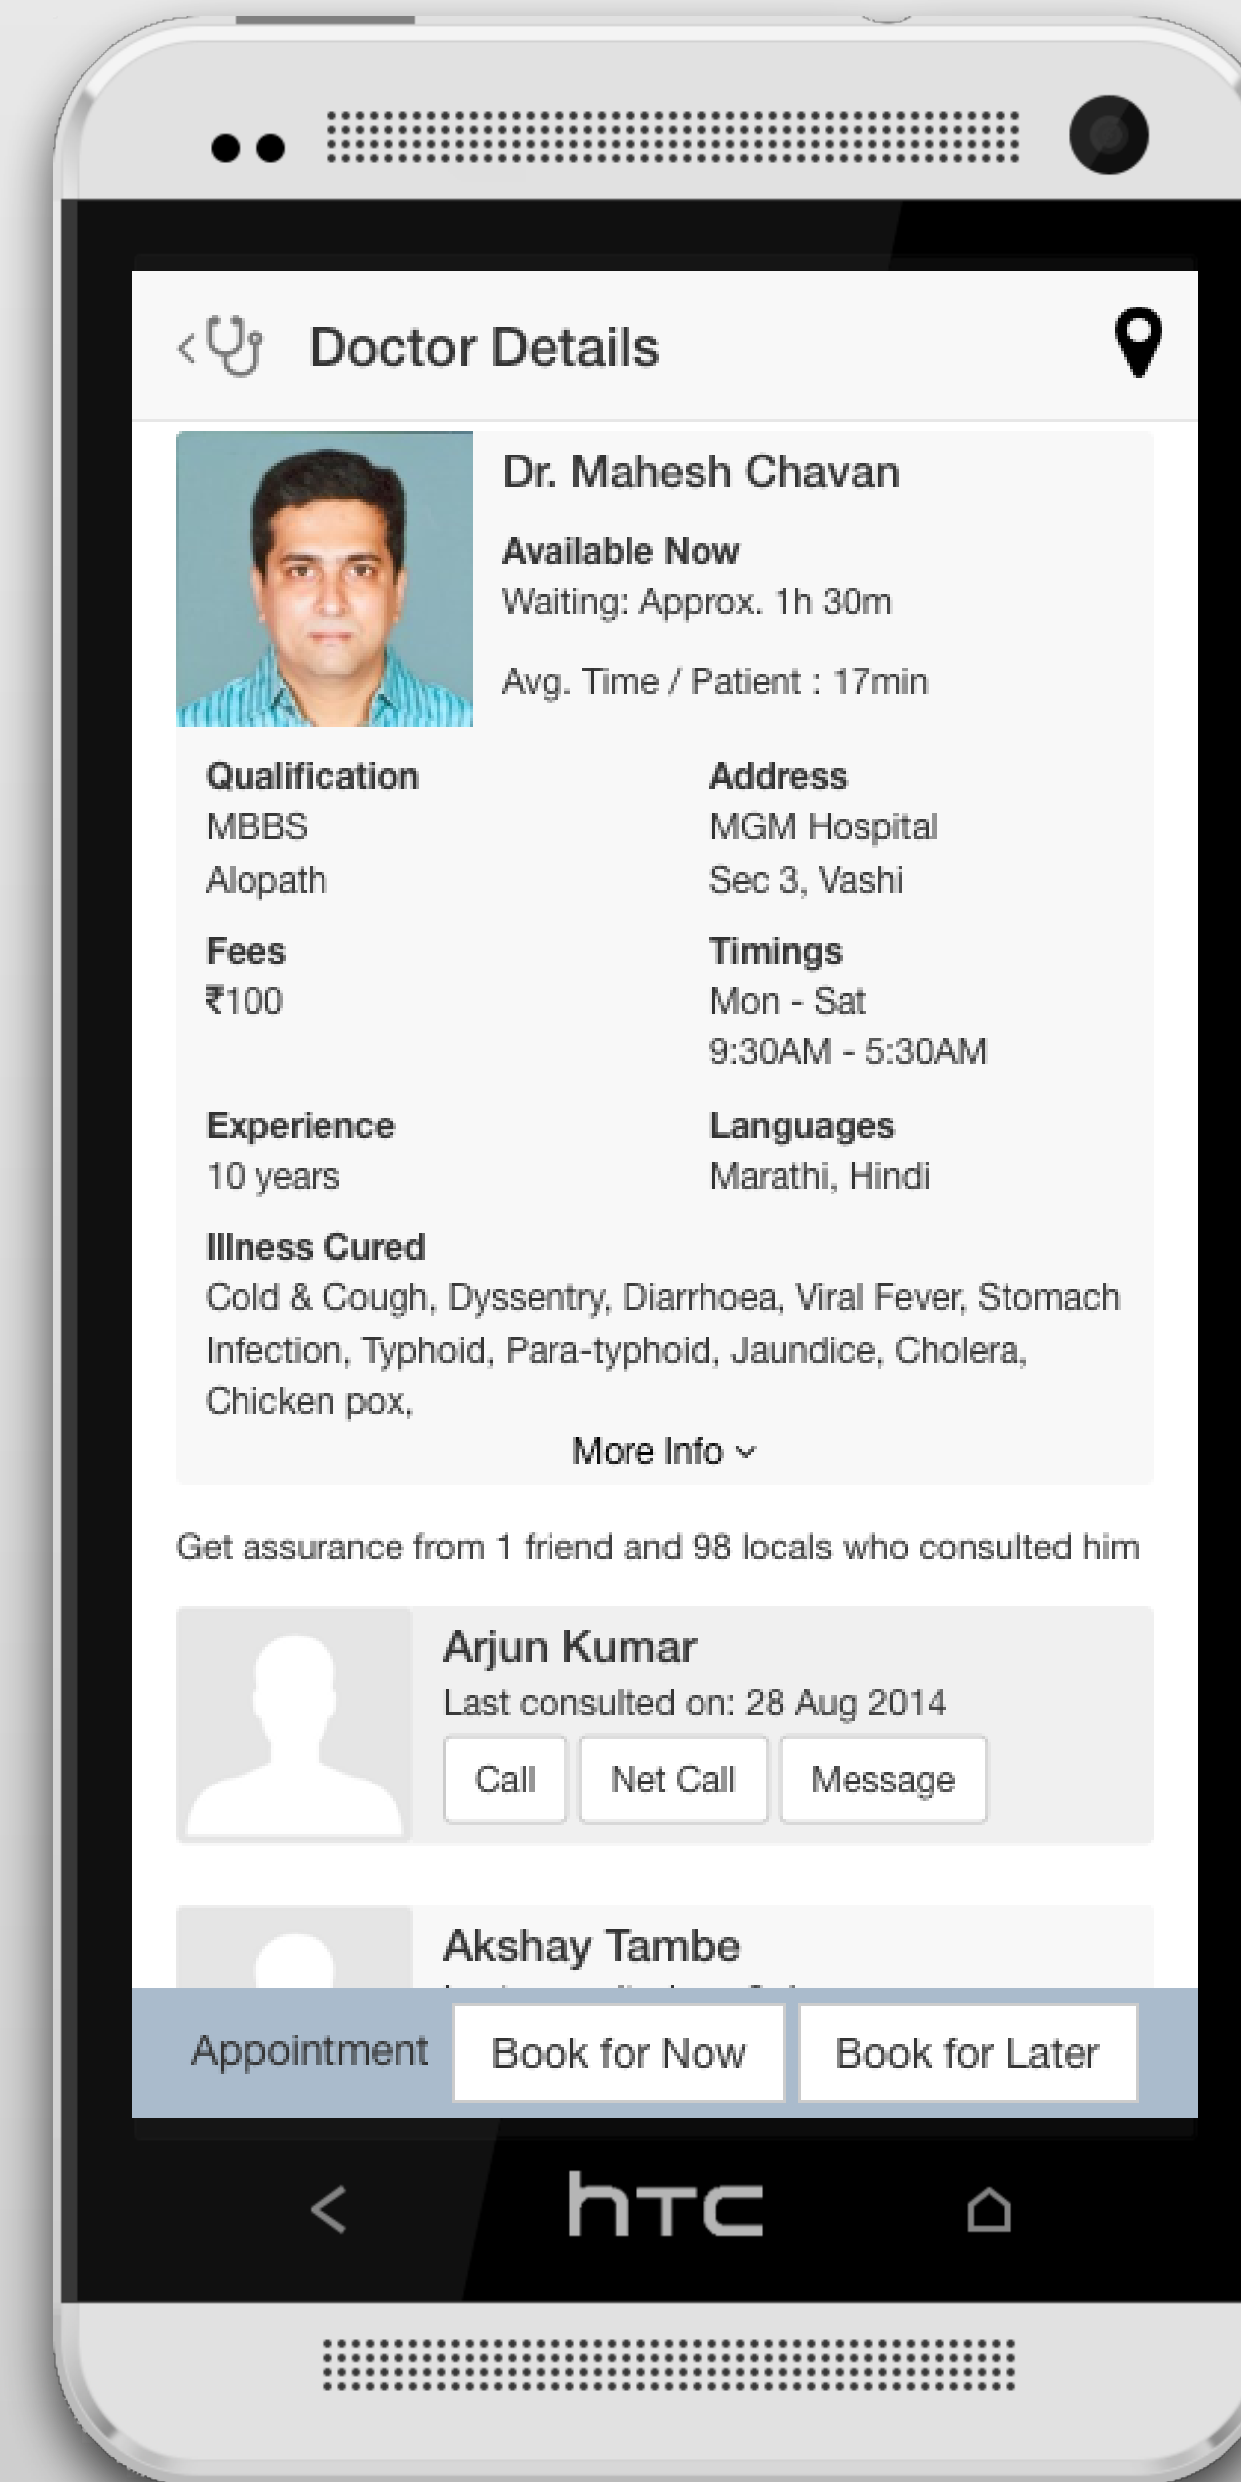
Doctor Details

Dr. Mahesh Chavan

Available Now
Waiting: Approx. 1h 30m

Avg. Time / Patient : 17min

Qualification
MBBS
Alopath

Address
MGM Hospital
Sec 3, Vashi

Fees
₹100

Timings
Mon - Sat
9:30AM - 5:30AM

Experience
10 years

Languages
Marathi, Hindi

Illness Cured
Cold & Cough, Dyssentry, Diarrhoea, Viral Fever, Stomach Infection, Typhoid, Para-typhoid, Jaundice, Cholera, Chicken pox,

More Info

Get assurance from 1 friend and 98 locals who consulted him

Arjun Kumar
Last consulted on: 28 Aug 2014
Call
Net Call
Message

Akshay Tambe
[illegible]

Appointment
Book for Now
Book for Later

htc